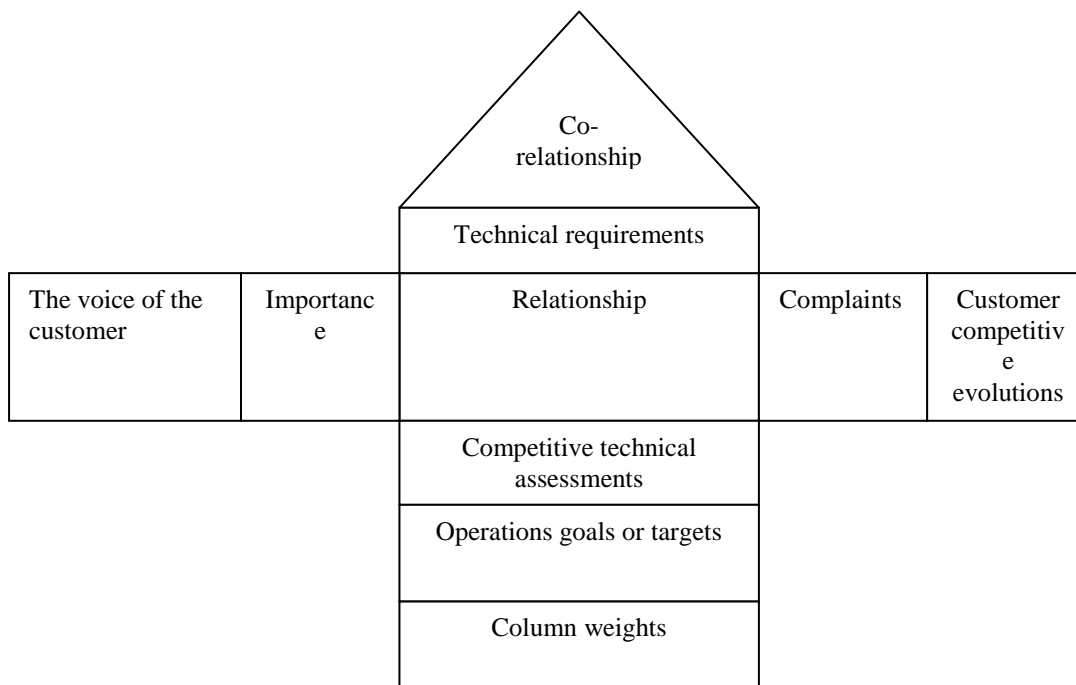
Co-relationship

Technical requirements

The voice of the customer

Importance

Relationship

Complaints

Customer competitive evolutions

Competitive technical assessments

Operations goals or targets

Column weights